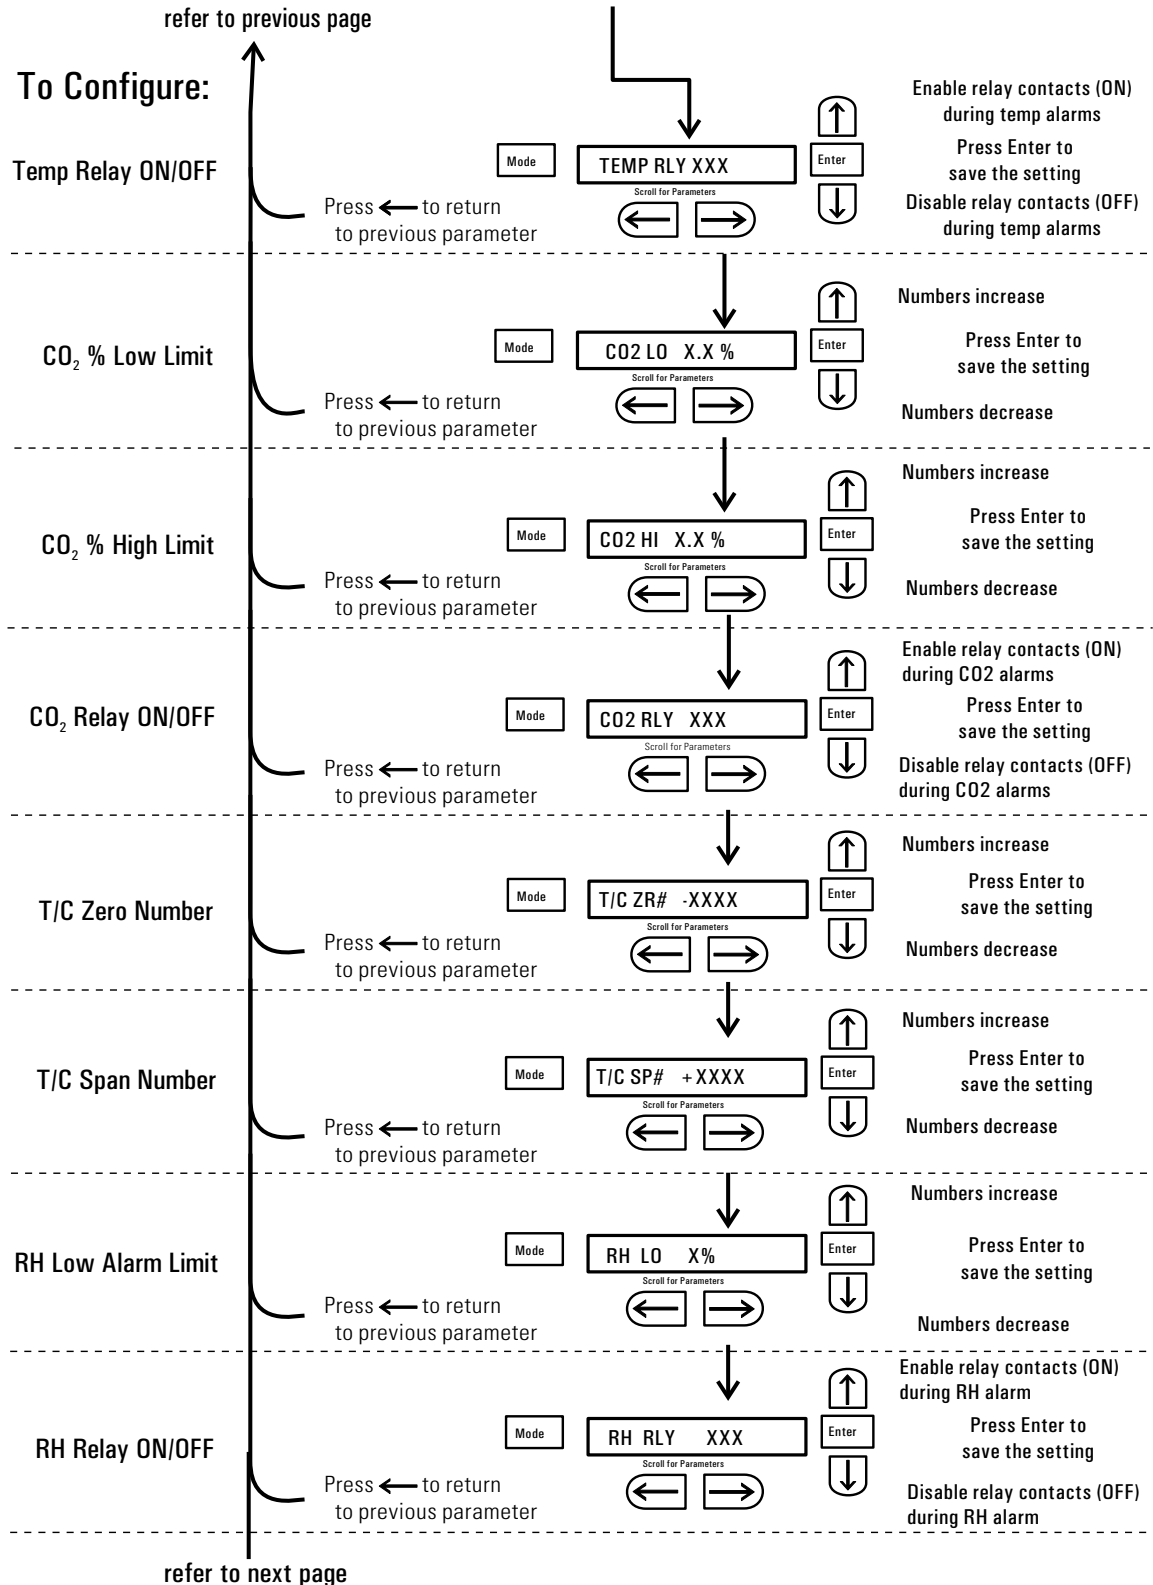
refer to previous page

To Configure:

Temp Relay ON/OFF

Mode

TEMP RLY XXX

Scroll for Parameters

Enter

Enable relay contacts (ON) during temp alarms

Press Enter to save the setting

Disable relay contacts (OFF) during temp alarms

Press ← to return to previous parameter

$CO_2$ % Low Limit

Mode

CO2 LO X.X %

Scroll for Parameters

Enter

Numbers increase

Press Enter to save the setting

Numbers decrease

Press ← to return to previous parameter

$CO_2$ % High Limit

Mode

CO2 HI X.X %

Scroll for Parameters

Enter

Numbers increase

Press Enter to save the setting

Numbers decrease

Press ← to return to previous parameter

$CO_2$ Relay ON/OFF

Mode

CO2 RLY XXX

Scroll for Parameters

Enter

Enable relay contacts (ON) during CO2 alarms

Press Enter to save the setting

Disable relay contacts (OFF) during CO2 alarms

Press ← to return to previous parameter

T/C Zero Number

Mode

T/C ZR# -XXXX

Scroll for Parameters

Enter

Numbers increase

Press Enter to save the setting

Numbers decrease

Press ← to return to previous parameter

T/C Span Number

Mode

T/C SP# +XXXX

Scroll for Parameters

Enter

Numbers increase

Press Enter to save the setting

Numbers decrease

Press ← to return to previous parameter

RH Low Alarm Limit

Mode

RH LO X%

Scroll for Parameters

Enter

Numbers increase

Press Enter to save the setting

Numbers decrease

Press ← to return to previous parameter

RH Relay ON/OFF

Mode

RH RLY XXX

Scroll for Parameters

Enter

Enable relay contacts (ON) during RH alarm

Press Enter to save the setting

Disable relay contacts (OFF) during RH alarm

Press ← to return to previous parameter

refer to next page